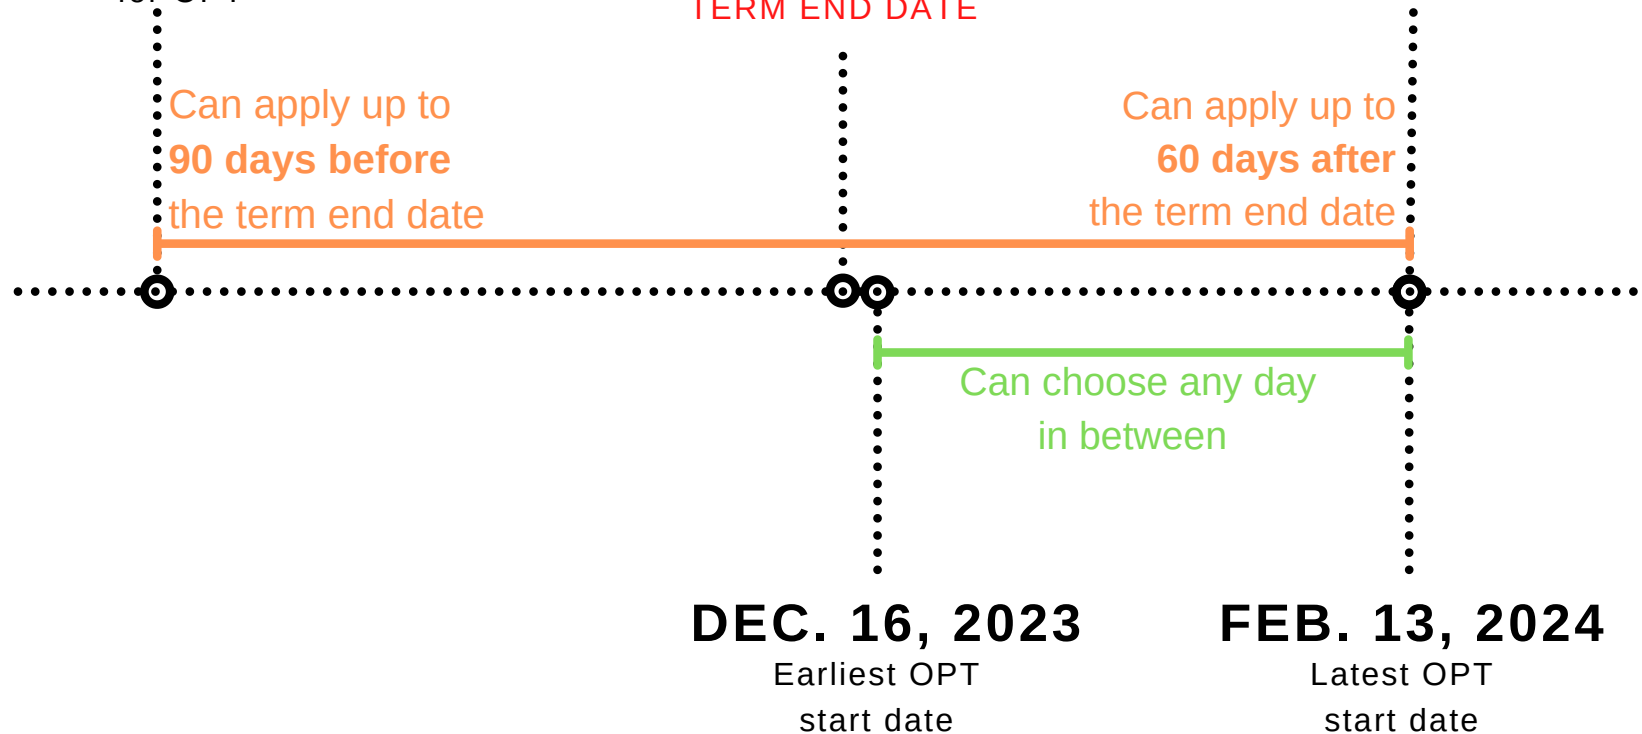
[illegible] OPT

TERM END DATE

Can apply up to **90 days before** the term end date

Can apply up to **60 days after** the term end date

Can choose any day in between

DEC. 16, 2023
Earliest OPT start date

FEB. 13, 2024
Latest OPT start date